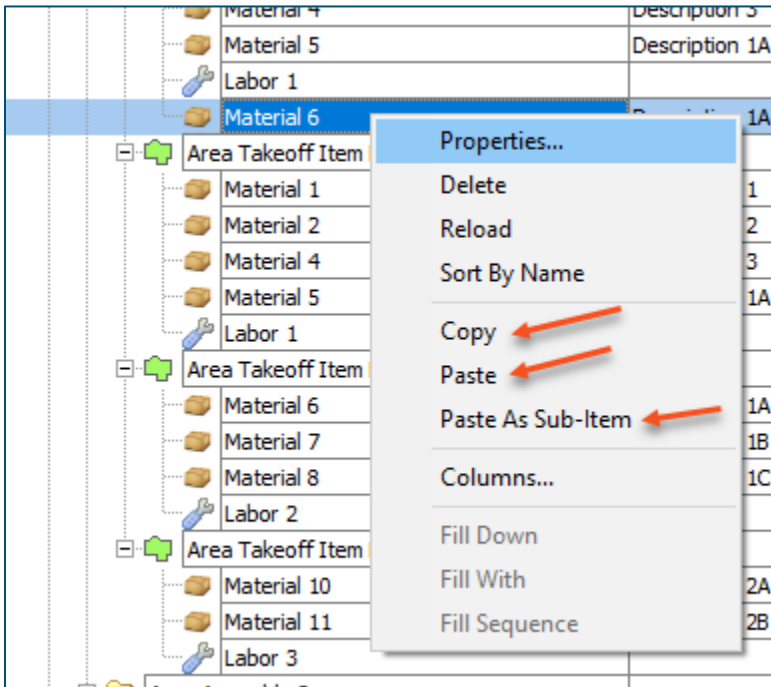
Material 4 | Description 3
Material 5 | Description 1A
Labor 1
Material 6 | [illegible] 1A

Properties...
Delete
Reload
Sort By Name
Copy
Paste
Paste As Sub-Item
Columns...
Fill Down
Fill With
Fill Sequence

Area Takeoff Item
Material 1 | 1
Material 2 | 2
Material 4 | 3
Material 5 | 1A
Labor 1
Area Takeoff Item
Material 6 | 1A
Material 7 | 1B
Material 8 | 1C
Labor 2
Area Takeoff Item
Material 10 | 2A
Material 11 | 2B
Labor 3